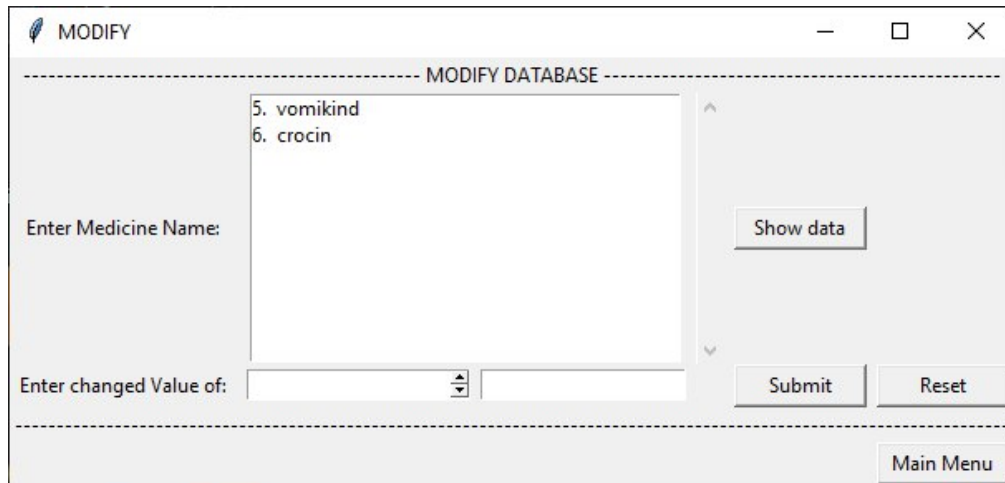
MODIFY

---------------------------------------------- MODIFY DATABASE ----------------------------------------------

5. vomikind
6. crocin

Enter Medicine Name:

Show data

Enter changed Value of:

Submit

Reset

Main Menu